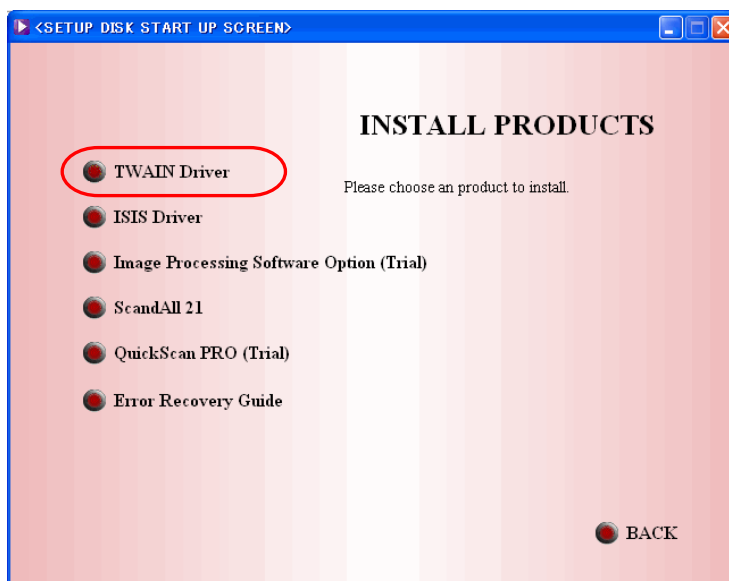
<SETUP DISK START UP SCREEN>

INSTALL PRODUCTS

TWAIN Driver

Please choose an product to install.

ISIS Driver

Image Processing Software Option (Trial)

ScandAll 21

QuickScan PRO (Trial)

Error Recovery Guide

BACK